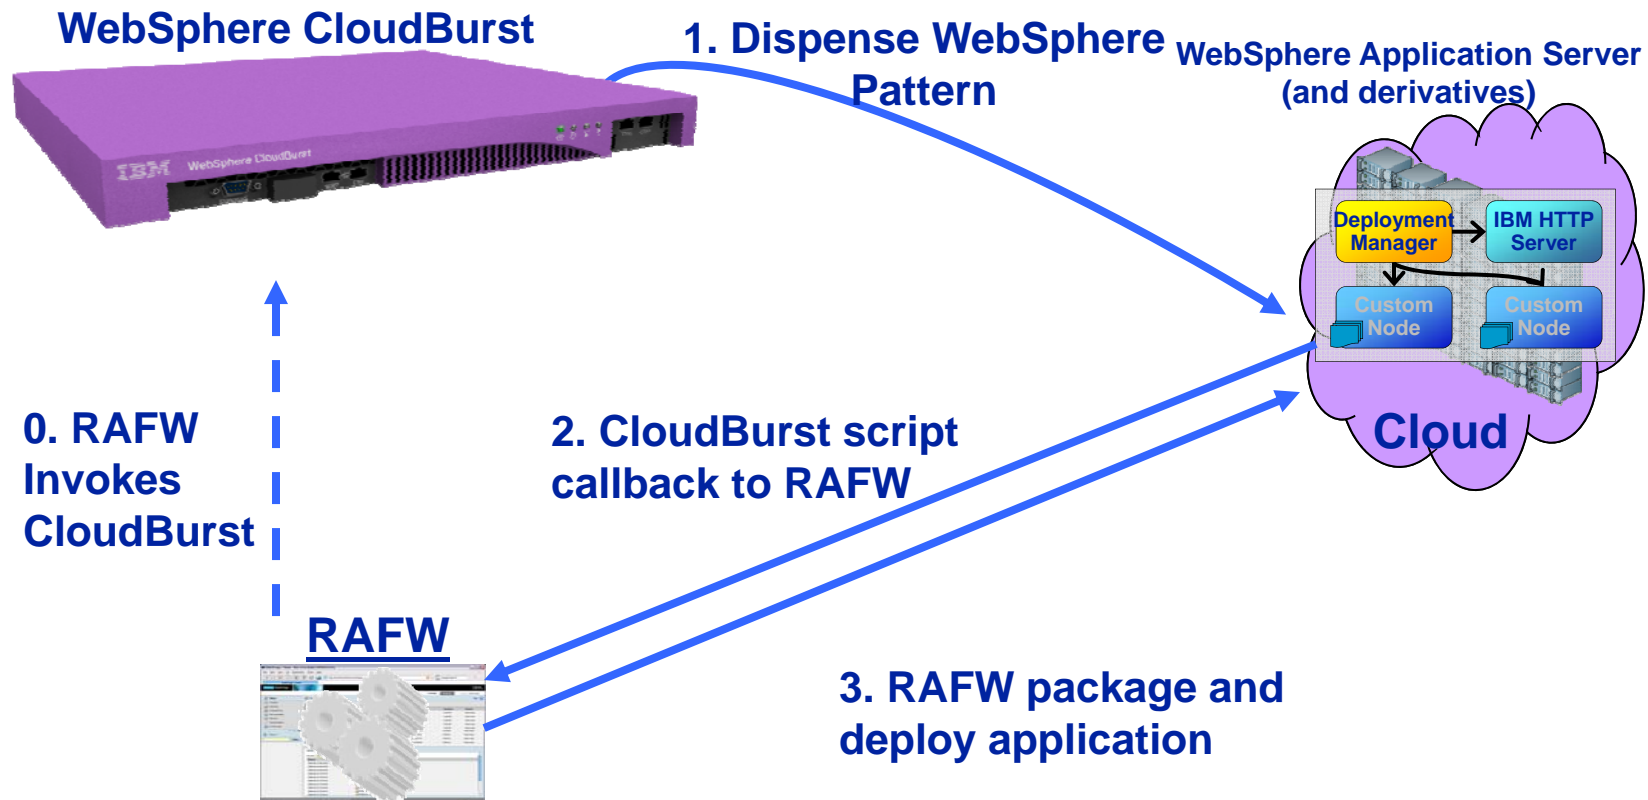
WebSphere CloudBurst

IBM WebSphere CloudBurst

1. Dispense WebSphere Pattern

WebSphere Application Server (and derivatives)

Deployment Manager

IBM HTTP Server

Custom Node

Custom Node

Cloud

0. RAFW Invokes CloudBurst

2. CloudBurst script callback to RAFW

RAFW

3. RAFW package and deploy application